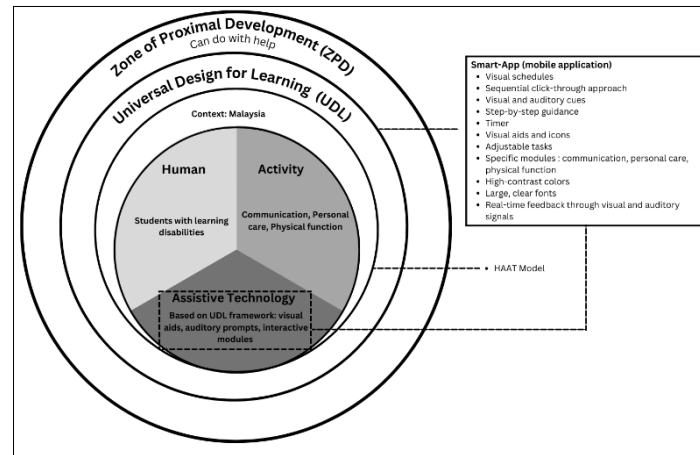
Zone of Proximal Development (ZPD)
Can do with help

Universal Design for Learning (UDL)

Context: Malaysia

Human

Students with learning disabilities

Activity

Communication, Personal care, Physical function

Assistive Technology

Based on UDL framework: visual aids, auditory prompts, interactive modules

Smart-App (mobile application)
• Visual schedules
• Sequential click-through approach
• Visual and auditory cues
• Step-by-step guidance
• Timer
• Visual aids and icons
• Adjustable tasks
• Specific modules : communication, personal care, physical function
• High-contrast colors
• Large, clear fonts
• Real-time feedback through visual and auditory signals

• HAAT Model